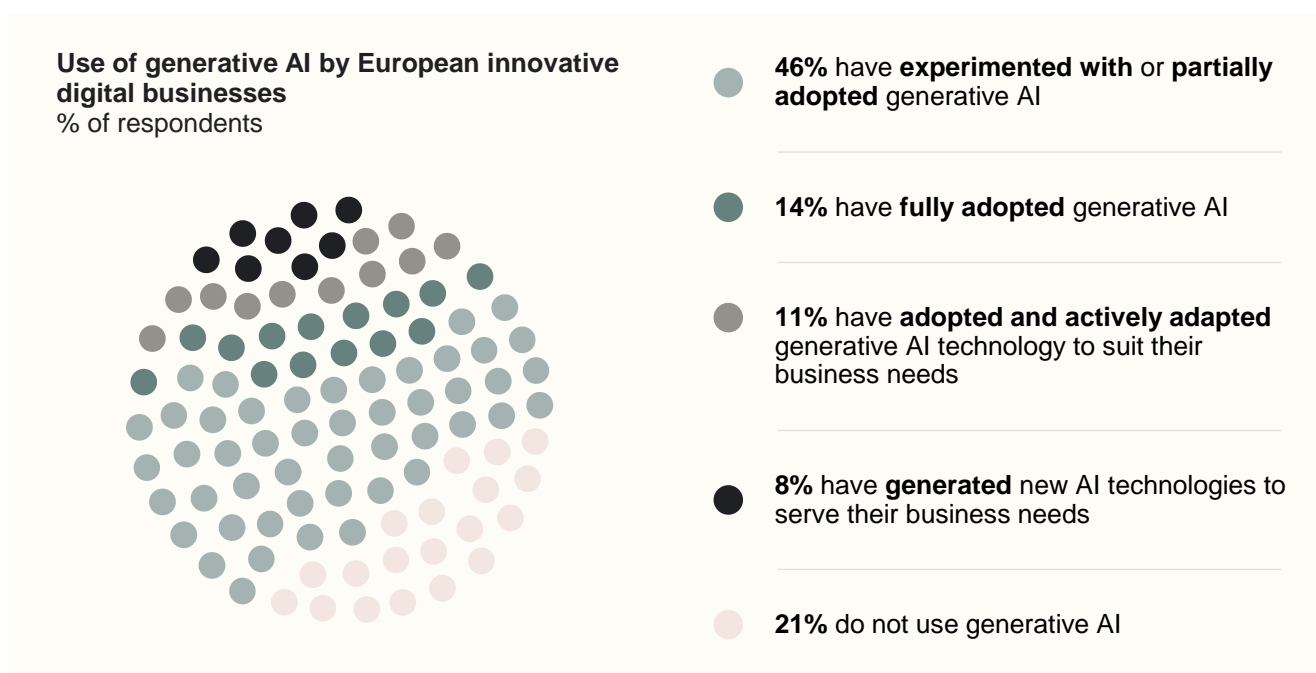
Use of generative AI by European innovative digital businesses
% of respondents

46% have experimented with or partially adopted generative AI

14% have fully adopted generative AI

11% have adopted and actively adapted generative AI technology to suit their business needs

8% have generated new AI technologies to serve their business needs

21% do not use generative AI